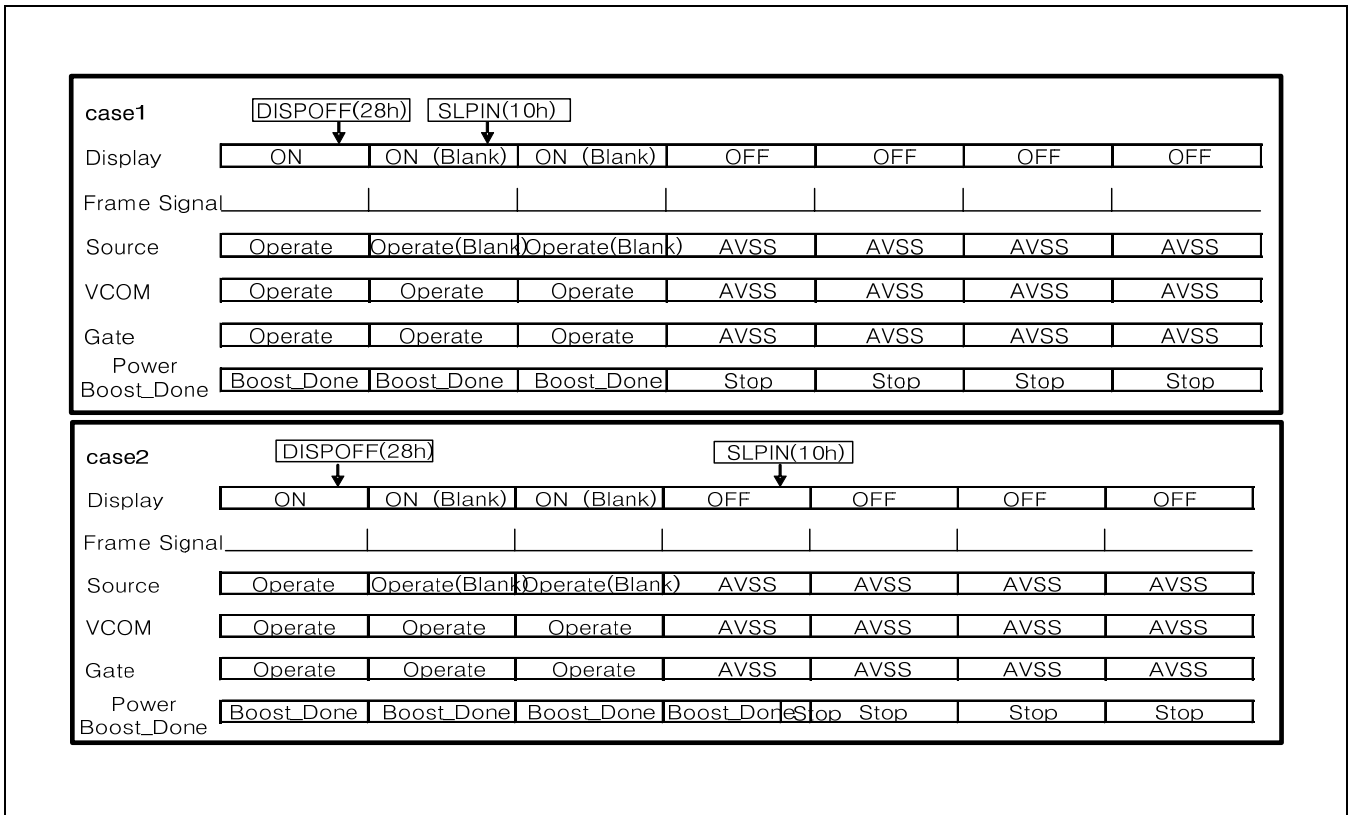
case1

DISPOFF(28h) SLPIN(10h)

| | | | | | | | |
|---|---|---|---|---|---|---|---|
| Display | ON | ON (Blank) | ON (Blank) | OFF | OFF | OFF | OFF |
| Frame Signal | | | | | | | |
| Source | Operate | Operate(Blank) | Operate(Blank) | AVSS | AVSS | AVSS | AVSS |
| VCOM | Operate | Operate | Operate | AVSS | AVSS | AVSS | AVSS |
| Gate | Operate | Operate | Operate | AVSS | AVSS | AVSS | AVSS |
| Power Boost_Done | Boost_Done | Boost_Done | Boost_Done | Stop | Stop | Stop | Stop |

case2

DISPOFF(28h) SLPIN(10h)

| | | | | | | | |
|---|---|---|---|---|---|---|---|
| Display | ON | ON (Blank) | ON (Blank) | OFF | OFF | OFF | OFF |
| Frame Signal | | | | | | | |
| Source | Operate | Operate(Blank) | Operate(Blank) | AVSS | AVSS | AVSS | AVSS |
| VCOM | Operate | Operate | Operate | AVSS | AVSS | AVSS | AVSS |
| Gate | Operate | Operate | Operate | AVSS | AVSS | AVSS | AVSS |
| Power Boost_Done | Boost_Done | Boost_Done | Boost_Done | Boost_Done Stop | Stop | Stop | Stop |